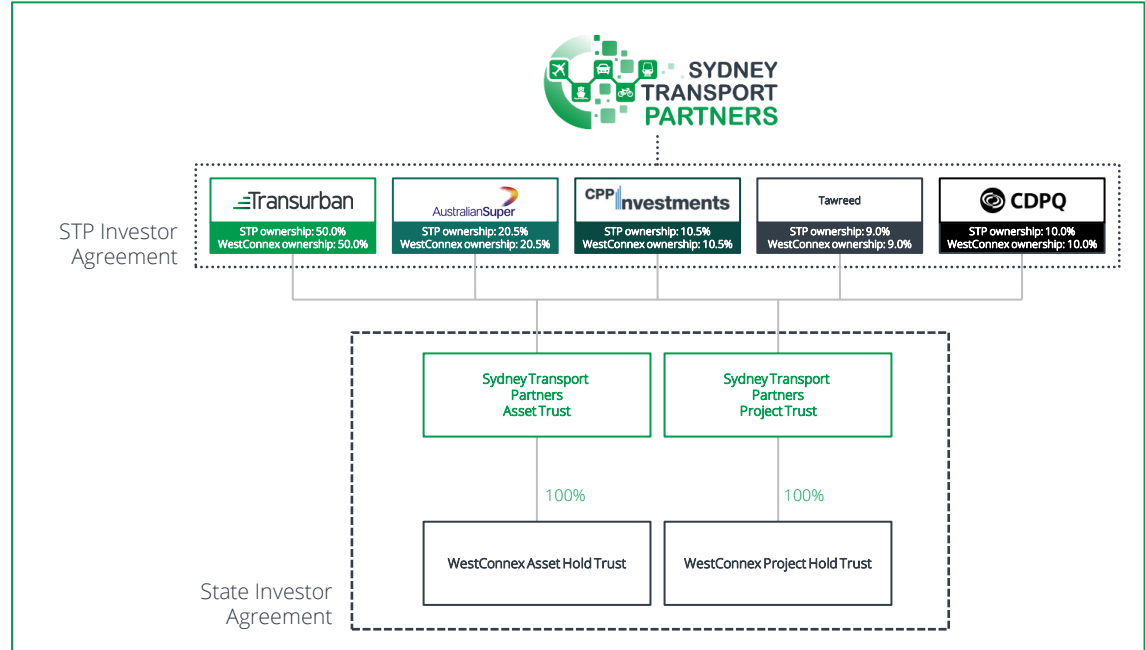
SYDNEY TRANSPORT PARTNERS

STP Investor Agreement

Transurban
STP ownership: 50.0%
WestConnex ownership: 50.0%

AustralianSuper
STP ownership: 20.5%
WestConnex ownership: 20.5%

CPP Investments
STP ownership: 10.5%
WestConnex ownership: 10.5%

Tawreed
STP ownership: 9.0%
WestConnex ownership: 9.0%

CDPQ
STP ownership: 10.0%
WestConnex ownership: 10.0%

Sydney Transport Partners Asset Trust

Sydney Transport Partners Project Trust

100%

100%

WestConnex Asset Hold Trust

WestConnex Project Hold Trust

State Investor Agreement